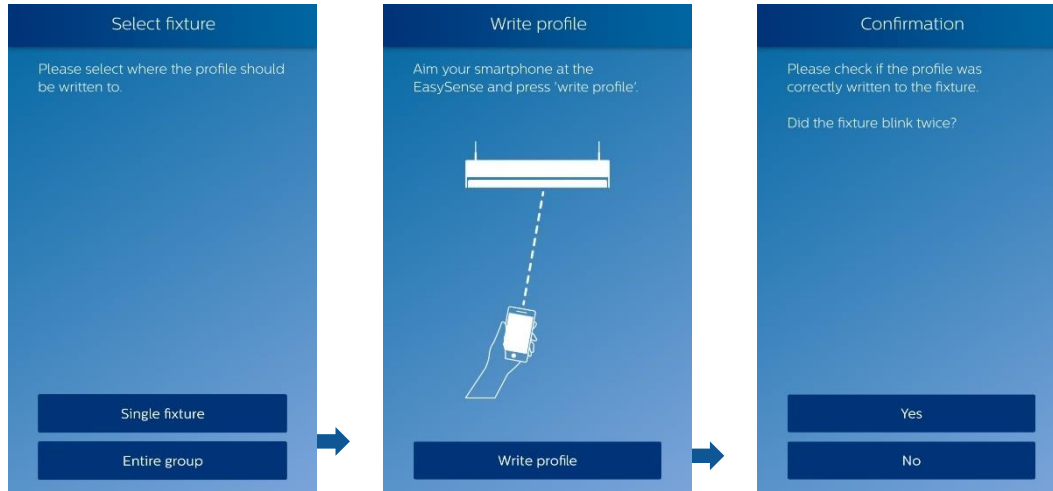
Select fixture

Please select where the profile should be written to.

Single fixture

Entire group

Write profile

Aim your smartphone at the EasySense and press 'write profile'.

Write profile

Confirmation

Please check if the profile was correctly written to the fixture.

Did the fixture blink twice?

Yes

No